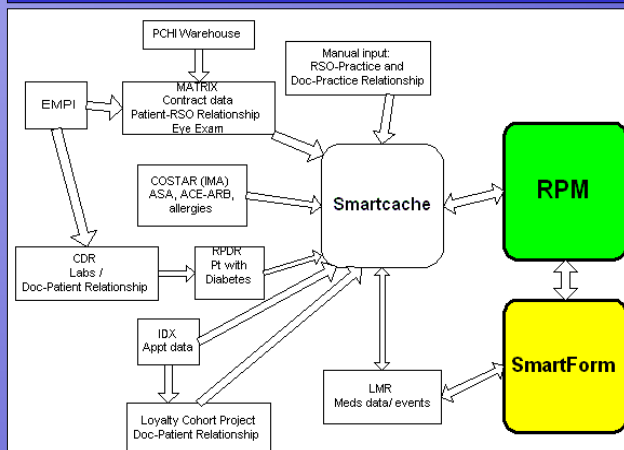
PCHI Warehouse

MATRIX
Contract data
Patient-RSO Relationship
Eye Exam

Manual input:
RSO-Practice and
Doc-Practice Relationship

EMPI

COSTAR (IMA)
ASA, ACE-ARB,
allergies

Smartcache

RPM

CDR
Labs /
Doc-Patient Relationship

RPDR
Pt with
Diabetes

IDX
Appt data

SmartForm

LMR
Meds data/ events

Loyalty Cohort Project
Doc-Patient Relationship